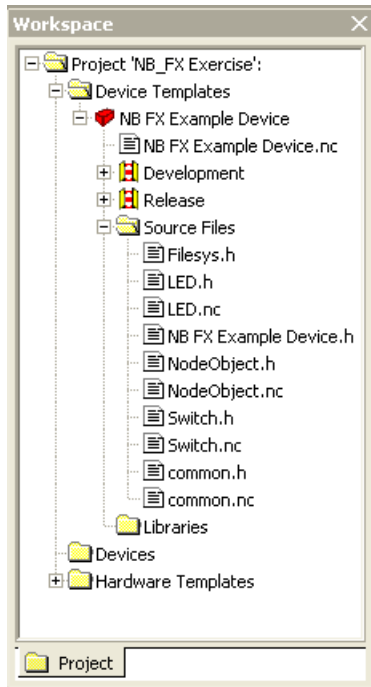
Workspace
Project 'NB_FX Exercise':
Device Templates
NB FX Example Device
NB FX Example Device.nc
Development
Release
Source Files
Filesys.h
LED.h
LED.nc
NB FX Example Device.h
NodeObject.h
NodeObject.nc
Switch.h
Switch.nc
common.h
common.nc
Libraries
Devices
Hardware Templates
Project